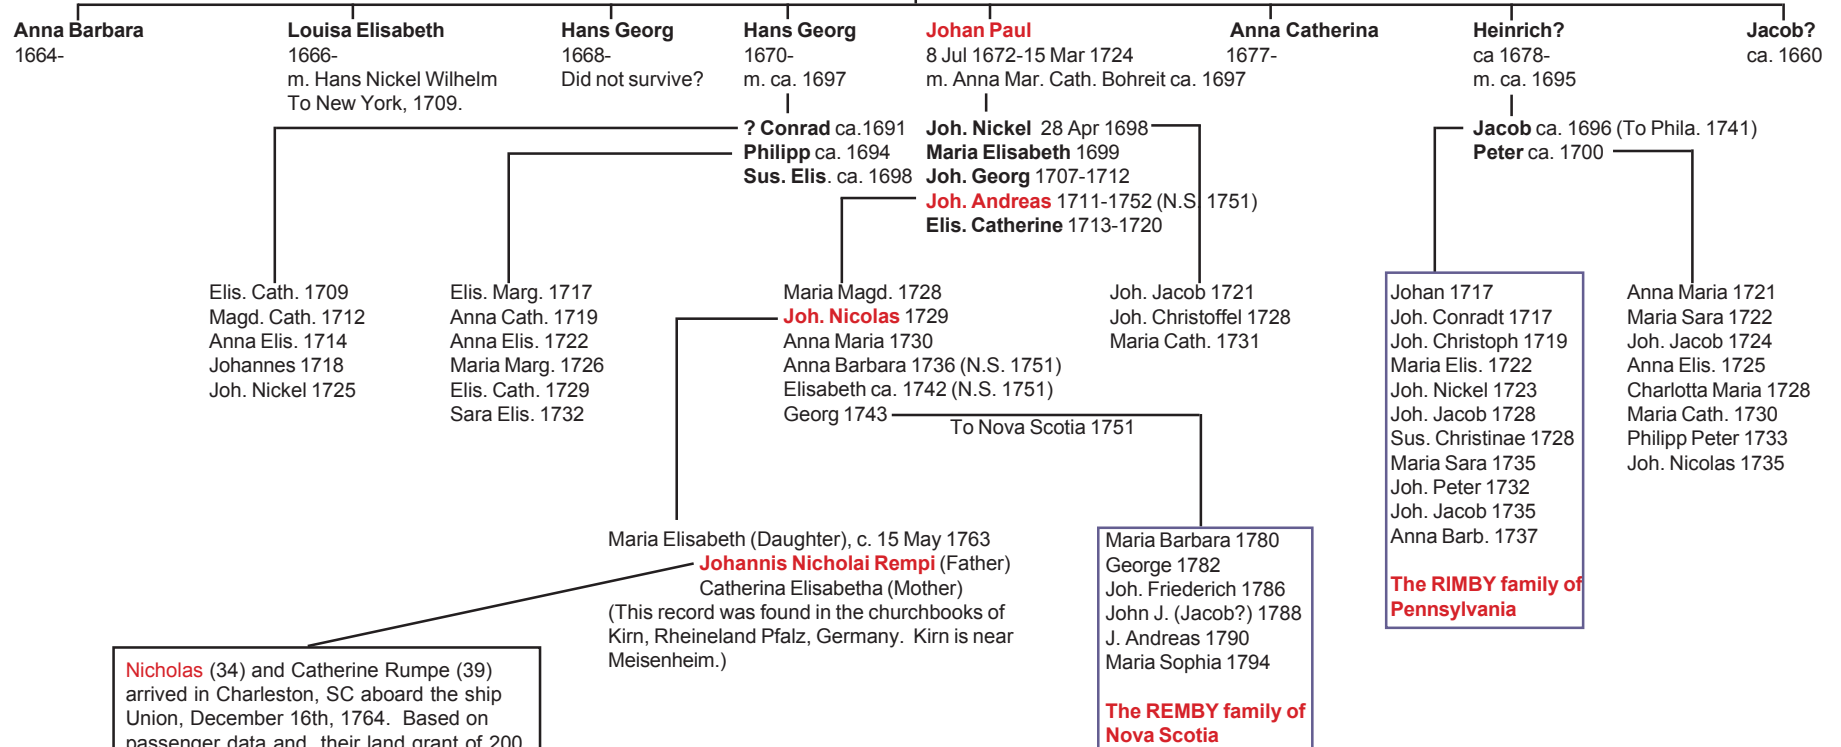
Anna Barbara
1664-

Louisa Elisabeth
1666-
m. Hans Nickel Wilhelm
To New York, 1709.

Hans Georg
1668-
Did not survive?

Hans Georg
1670-
m. ca. 1697

Johan Paul
8 Jul 1672-15 Mar 1724
m. Anna Mar. Cath. Bohreit ca. 1697

Anna Catherina
1677-

Heinrich?
ca 1678-
m. ca. 1695

Jacob?
ca. 1660

? Conrad ca.1691
Philipp ca. 1694
Sus. Elis. ca. 1698

Joh. Nickel 28 Apr 1698
Maria Elisabeth 1699
Joh. Georg 1707-1712
Joh. Andreas 1711-1752 (N.S. 1751)
Elis. Catherine 1713-1720

Jacob ca. 1696 (To Phila. 1741)
Peter ca. 1700

Elis. Cath. 1709
Magd. Cath. 1712
Anna Elis. 1714
Johannes 1718
Joh. Nickel 1725

Elis. Marg. 1717
Anna Cath. 1719
Anna Elis. 1722
Maria Marg. 1726
Elis. Cath. 1729
Sara Elis. 1732

Maria Magd. 1728
Joh. Nicolas 1729
Anna Maria 1730
Anna Barbara 1736 (N.S. 1751)
Elisabeth ca. 1742 (N.S. 1751)
Georg 1743

To Nova Scotia 1751

Joh. Jacob 1721
Joh. Christoffel 1728
Maria Cath. 1731

Johan 1717
Joh. Conradt 1717
Joh. Christoph 1719
Maria Elis. 1722
Joh. Nickel 1723
Joh. Jacob 1728
Sus. Christinae 1728
Maria Sara 1735
Joh. Peter 1732
Joh. Jacob 1735
Anna Barb. 1737

The RIMBY family of Pennsylvania

Anna Maria 1721
Maria Sara 1722
Joh. Jacob 1724
Anna Elis. 1725
Charlotta Maria 1728
Maria Cath. 1730
Philipp Peter 1733
Joh. Nicolas 1735

Maria Elisabeth (Daughter), c. 15 May 1763
Johannis Nicholai Rempi (Father)
Catherina Elisabetha (Mother)
(This record was found in the churchbooks of Kirn, Rheineland Pfalz, Germany. Kirn is near Meisenheim.)

Maria Barbara 1780
George 1782
Joh. Friederich 1786
John J. (Jacob?) 1788
J. Andreas 1790
Maria Sophia 1794

The REMBY family of Nova Scotia

Nicholas (34) and Catherine Rumpe (39) arrived in Charleston, SC aboard the ship Union, December 16th, 1764. Based on passenger data and their land grant of 200 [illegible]